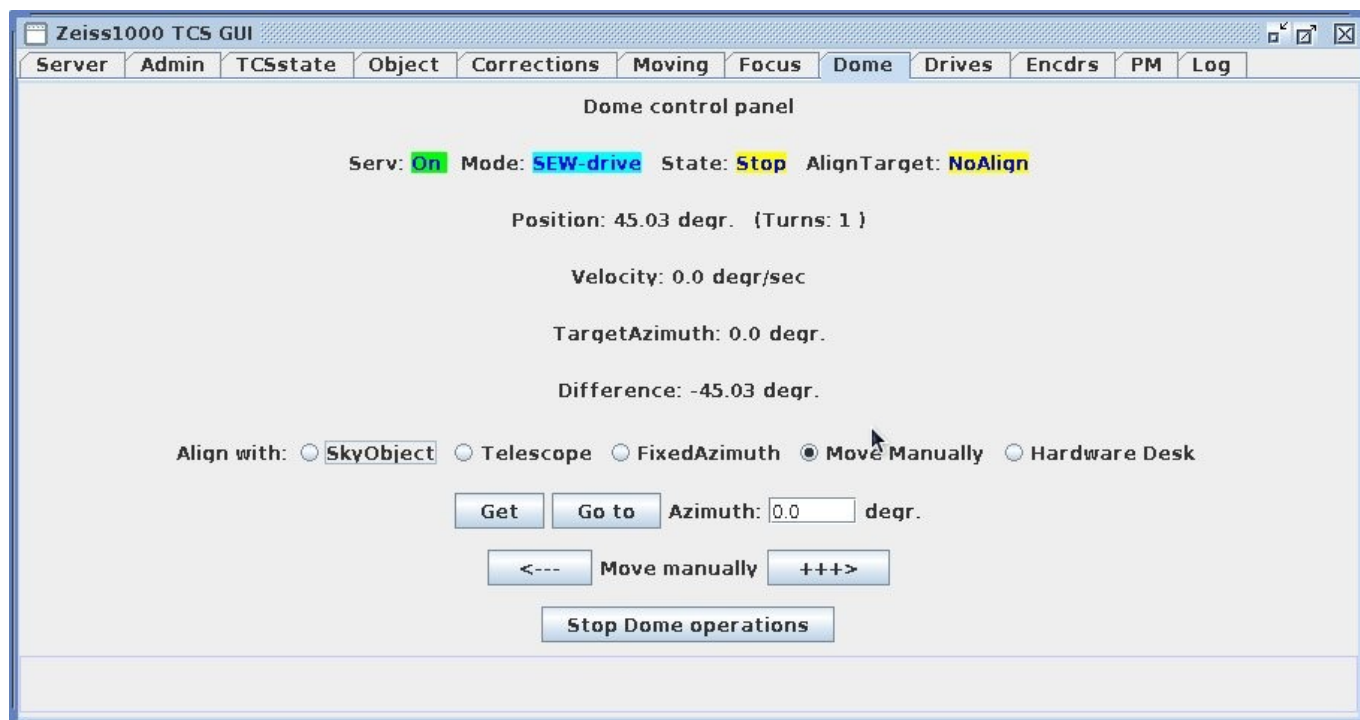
Zeiss1000 TCS GUI

Server | Admin | TCSstate | Object | Corrections | Moving | Focus | Dome | Drives | Encdrs | PM | Log

Dome control panel

Serv: On Mode: SEW-drive State: Stop AlignTarget: NoAlign

Position: 45.03 degr. (Turns: 1 )

Velocity: 0.0 degr/sec

TargetAzimuth: 0.0 degr.

Difference: -45.03 degr.

Align with: ○ SkyObject ○ Telescope ○ FixedAzimuth ● Move Manually ○ Hardware Desk

Get | Go to | Azimuth: 0.0 degr.

<--- Move manually +++>

Stop Dome operations